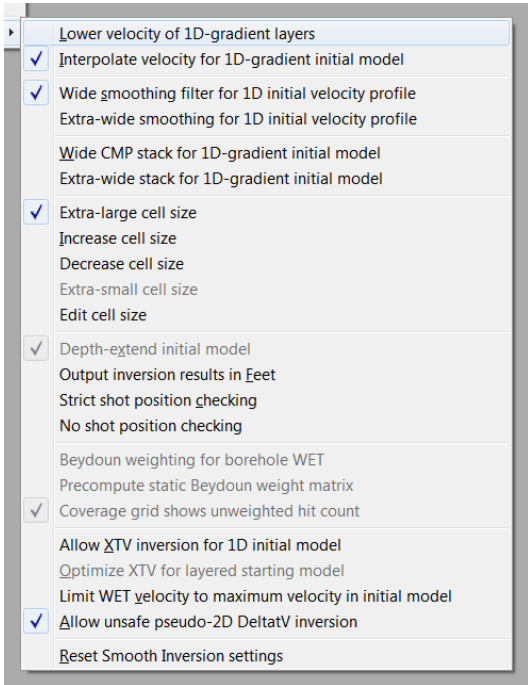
Lower velocity of 1D-gradient layers
✓ Interpolate velocity for 1D-gradient initial model

✓ Wide smoothing filter for 1D initial velocity profile
Extra-wide smoothing for 1D initial velocity profile

Wide CMP stack for 1D-gradient initial model
Extra-wide stack for 1D-gradient initial model

✓ Extra-large cell size
Increase cell size
Decrease cell size
Extra-small cell size
Edit cell size

✓ Depth-extend initial model
Output inversion results in Feet
Strict shot position checking
No shot position checking

Beydoun weighting for borehole WET
Precompute static Beydoun weight matrix
✓ Coverage grid shows unweighted hit count

Allow XTV inversion for 1D initial model
Optimize XTV for layered starting model
Limit WET velocity to maximum velocity in initial model
✓ Allow unsafe pseudo-2D DeltatV inversion

Reset Smooth Inversion settings